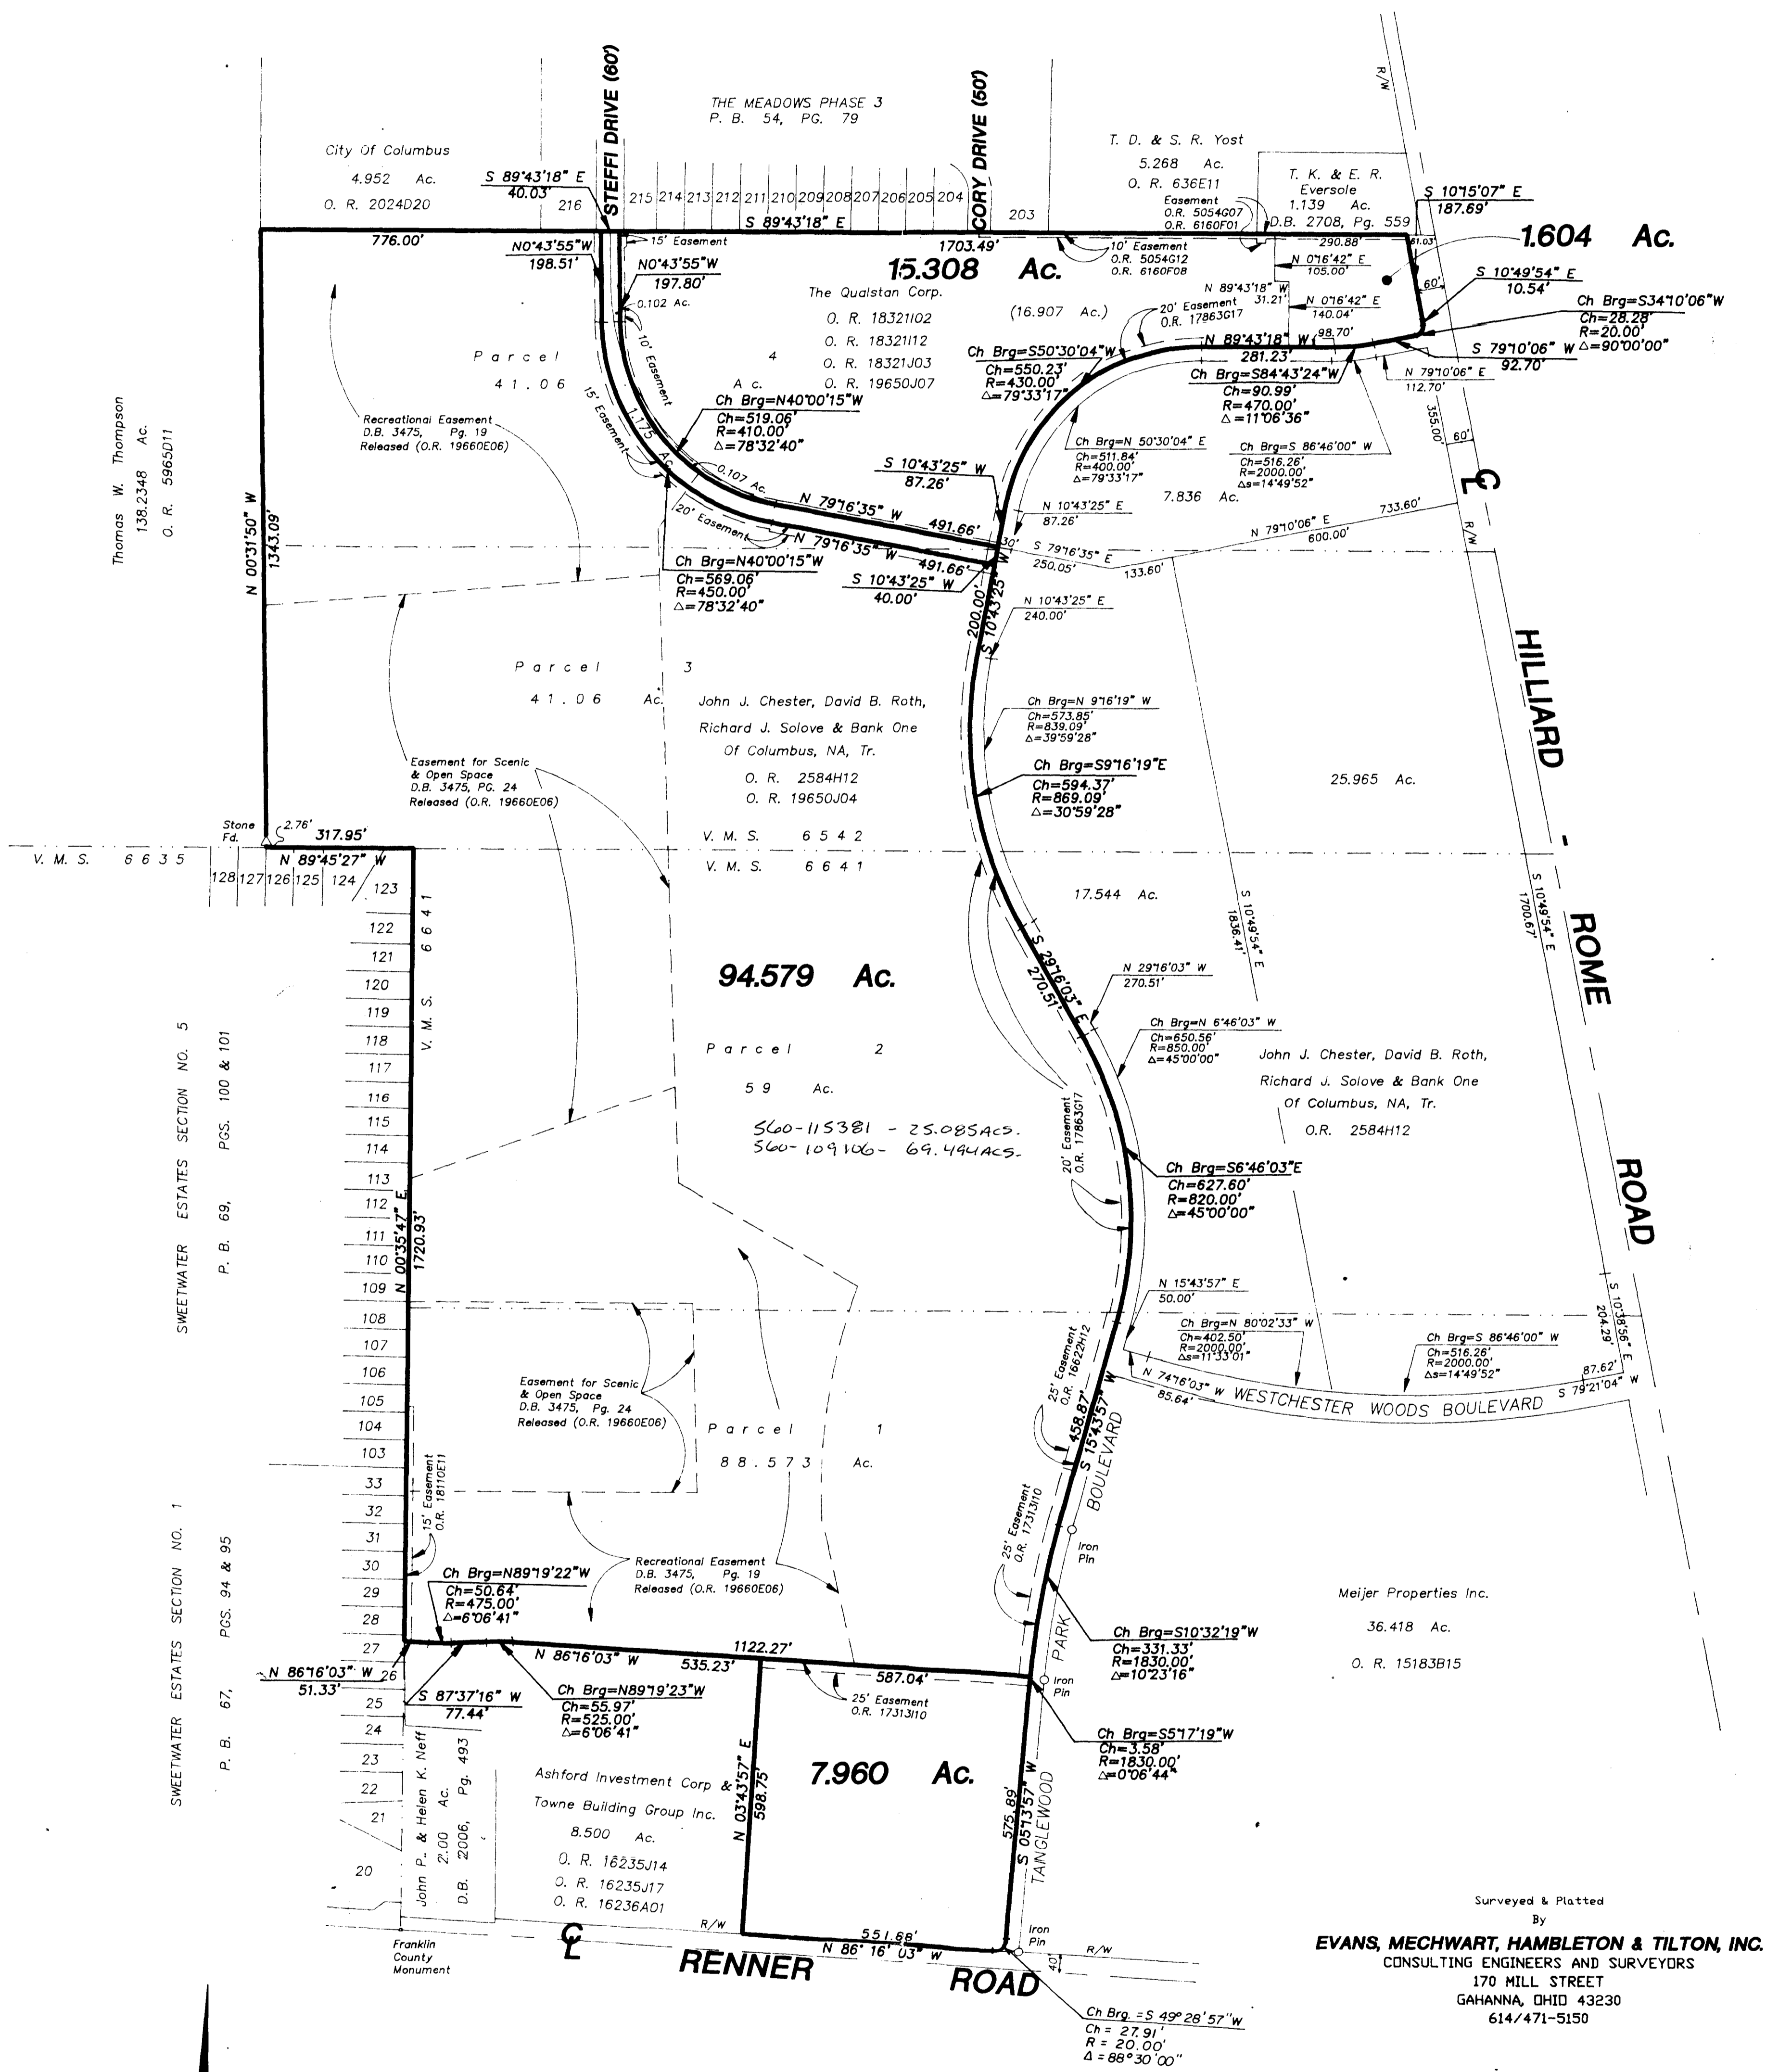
THE MEADOWS PHASE 3
P. B. 54, PG. 79

STEFFI DRIVE (60')

CORY DRIVE (50')

City Of Columbus
4.952 Ac.
O. R. 2024D20

S 89°43'18" E
40.03'

216 215 214 213 212 211 210 209 208 207 206 205 204 203

S 89°43'18" E

T. D. & S. R. Yost
5.268 Ac.
O. R. 636E11

Easement
O.R. 5054G07
O.R. 6160F01

T. K. & E. R. Eversole
1.139 Ac.
D.B. 2708, Pg. 559

S 10°15'07" E
187.69'

R/W

1.604 Ac.

776.00'

N0°43'55"W
198.51'

15' Easement

N0°43'55"W
197.80'

1703.49'

10' Easement
O.R. 5054G12
O.R. 6160F08

290.88'

61.03'

15.308 Ac.

N 0°16'42" E
105.00'

S 10°49'54" E
10.54'

60'

0.102 Ac.

The Qualstan Corp.
O. R. 18321I02
O. R. 18321I12
O. R. 18321J03
O. R. 19650J07

(16.907 Ac.)

20' Easement
O.R. 17863G17

N 89°43'18" W
31.21'

N 0°16'42" E
140.04'

98.70'

Ch Brg=S34°10'06"W
Ch=28.28'
R=20.00'
Δ=90°00'00"

N 89°43'18" W
281.23'

S 79°10'06" W
92.70'

N 79°10'06" E
112.70'

Parcel 4
41.06 Ac.

10' Easement

15' Easement

Ch Brg=S50°30'04"W
Ch=550.23'
R=430.00'
Δ=79°33'17"

Ch Brg=S84°43'24"W
Ch=90.99'
R=470.00'
Δ=11°06'36"

Recreational Easement
D.B. 3475, Pg. 19
Released (O.R. 19660E06)

Ch Brg=N40°00'15"W
Ch=519.06'
R=410.00'
Δ=78°32'40"

1.175 Ac.

Ch Brg=N 50°30'04" E
Ch=511.84'
R=400.00'
Δ=79°33'17"

Ch Brg=S 86°46'00" W
Ch=516.26'
R=2000.00'
Δs=14°49'52"

355.00'

60'

0.107 Ac.

S 10°43'25" W
87.26'

7.836 Ac.

N 79°16'35" W
491.66'

N 10°43'25" E
87.26'

733.60'

N 79°10'06" E
600.00'

R/W

Thomas W. Thompson
138.2348 Ac.
O. R. 5965D11

N 00°31'50" W
1343.09'

20' Easement

N 79°16'35" W
491.66'

30'

S 79°16'35" E
250.05'

133.60'

Ch Brg=N40°00'15"W
Ch=569.06'
R=450.00'
Δ=78°32'40"

S 10°43'25" W
40.00'

N 10°43'25" E
240.00'

S 10°43'25" W
200.00'

HILLIARD - ROME ROAD

Parcel 3
41.06 Ac.

John J. Chester, David B. Roth,
Richard J. Solove & Bank One
Of Columbus, NA, Tr.
O. R. 2584H12
O. R. 19650J04

Ch Brg=N 9°16'19" W
Ch=573.85'
R=839.09'
Δ=39°59'28"

Easement for Scenic & Open Space
D.B. 3475, PG. 24
Released (O.R. 19660E06)

Ch Brg=S9°16'19"E
Ch=594.37'
R=869.09'
Δ=30°59'28"

25.965 Ac.

Stone Fd.

2.76'

317.95'

V. M. S. 6542

V. M. S. 6635

N 89°45'27" W

V. M. S. 6641

128 127 126 125 124 123

17.544 Ac.

S 10°49'54" E
1836.41'

S 10°49'54" E
1700.67'

122 121 120 119 118 117 116 115 114 113 112 111 110 109 108 107 106 105 104 103 33 32 31 30 29 28 27 26 25 24 23 22 21 20

V. M. S. 6641

94.579 Ac.

S 29°16'03" E
270.51'

N 29°16'03" W
270.51'

SWEETWATER ESTATES SECTION NO. 5
P. B. 69, PGS. 100 & 101

Parcel 2
59 Ac.

Ch Brg=N 6°46'03" W
Ch=650.56'
R=850.00'
Δ=45°00'00"

John J. Chester, David B. Roth,
Richard J. Solove & Bank One
Of Columbus, NA, Tr.
O.R. 2584H12

560-115381 - 25.085Acs.
560-109106 - 69.494Acs.

20' Easement
O.R. 17863G17

Ch Brg=S6°46'03"E
Ch=627.60'
R=820.00'
Δ=45°00'00"

N 00°35'47" E
1720.93'

N 15°43'57" E
50.00'

Ch Brg=N 80°02'33" W
Ch=402.50'
R=2000.00'
Δs=11°33'01"

Ch Brg=S 86°46'00" W
Ch=516.26'
R=2000.00'
Δs=14°49'52"

S 10°38'56" E
204.29'

87.62'

S 79°21'04" W

N 74°16'03" W
85.64'

WESTCHESTER WOODS BOULEVARD

25' Easement
O.R. 16622H12

S 15°43'57" W
458.87'

Easement for Scenic & Open Space
D.B. 3475, Pg. 24
Released (O.R. 19660E06)

Parcel 1
88.573 Ac.

15' Easement
O.R. 18110E11

25' Easement
O.R. 17313I10

Iron Pin

PARK BOULEVARD

Recreational Easement
D.B. 3475, Pg. 19
Released (O.R. 19660E06)

Meijer Properties Inc.
36.418 Ac.
O. R. 15183B15

SWEETWATER ESTATES SECTION NO. 1
P. B. 67, PGS. 94 & 95

Ch Brg=N89°19'22"W
Ch=50.64'
R=475.00'
Δ=6°06'41"

Ch Brg=S10°32'19"W
Ch=331.33'
R=1830.00'
Δ=10°23'16"

N 86°16'03" W
51.33'

1122.27'

N 86°16'03" W
535.23'

587.04'

Iron Pin

S 87°37'16" W
77.44'

Ch Brg=N89°19'23"W
Ch=55.97'
R=525.00'
Δ=6°06'41"

25' Easement
O.R. 17313I10

Ch Brg=S5°17'19"W
Ch=3.58'
R=1830.00'
Δ=0°06'44"

John P. & Helen K. Neff
2.00 Ac.
D.B. 2006, Pg. 493

Ashford Investment Corp &
Towne Building Group Inc.
8.500 Ac.
O. R. 16235J14
O. R. 16235J17
O. R. 16236A01

N 03°43'57" E
598.75'

7.960 Ac.

S 05°13'57" W
575.89'

TANGLEWOOD

R/W

551.88'
N 86° 16' 03" W

Iron Pin

R/W

Franklin County Monument

RENNER ROAD

40'

Ch Brg. = S 49° 28' 57" W
Ch = 27.91'
R = 20.00'
Δ = 88°30'00"

Surveyed & Platted
By
EVANS, MECHWART, HAMBLETON & TILTON, INC.
CONSULTING ENGINEERS AND SURVEYORS
170 MILL STREET
GAHANNA, OHIO 43230
614/471-5150